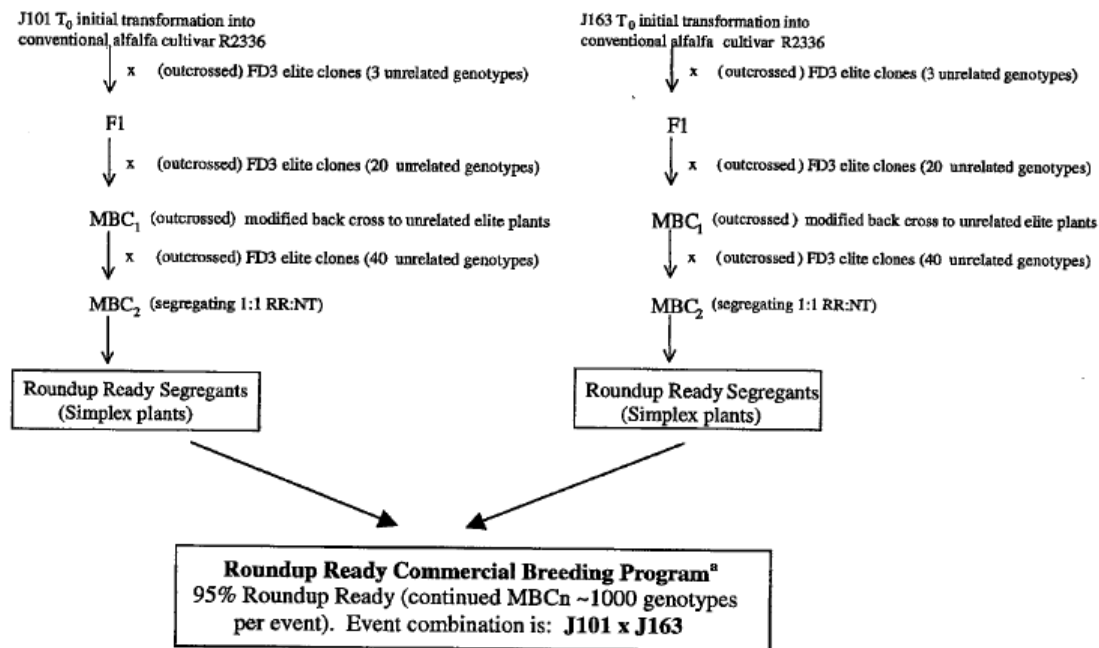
J101 $T_0$ initial transformation into conventional alfalfa cultivar R2336

x (outcrossed) FD3 elite clones (3 unrelated genotypes)

F1

x (outcrossed) FD3 elite clones (20 unrelated genotypes)

$MBC_1$ (outcrossed) modified back cross to unrelated elite plants

x (outcrossed) FD3 elite clones (40 unrelated genotypes)

$MBC_2$ (segregating 1:1 RR:NT)

Roundup Ready Segregants (Simplex plants)

J163 $T_0$ initial transformation into conventional alfalfa cultivar R2336

x (outcrossed) FD3 elite clones (3 unrelated genotypes)

F1

x (outcrossed) FD3 elite clones (20 unrelated genotypes)

$MBC_1$ (outcrossed) modified back cross to unrelated elite plants

x (outcrossed) FD3 elite clones (40 unrelated genotypes)

$MBC_2$ (segregating 1:1 RR:NT)

Roundup Ready Segregants (Simplex plants)

**Roundup Ready Commercial Breeding Program**$^a$
95% Roundup Ready (continued MBCn ~1000 genotypes per event). Event combination is: **J101 x J163**